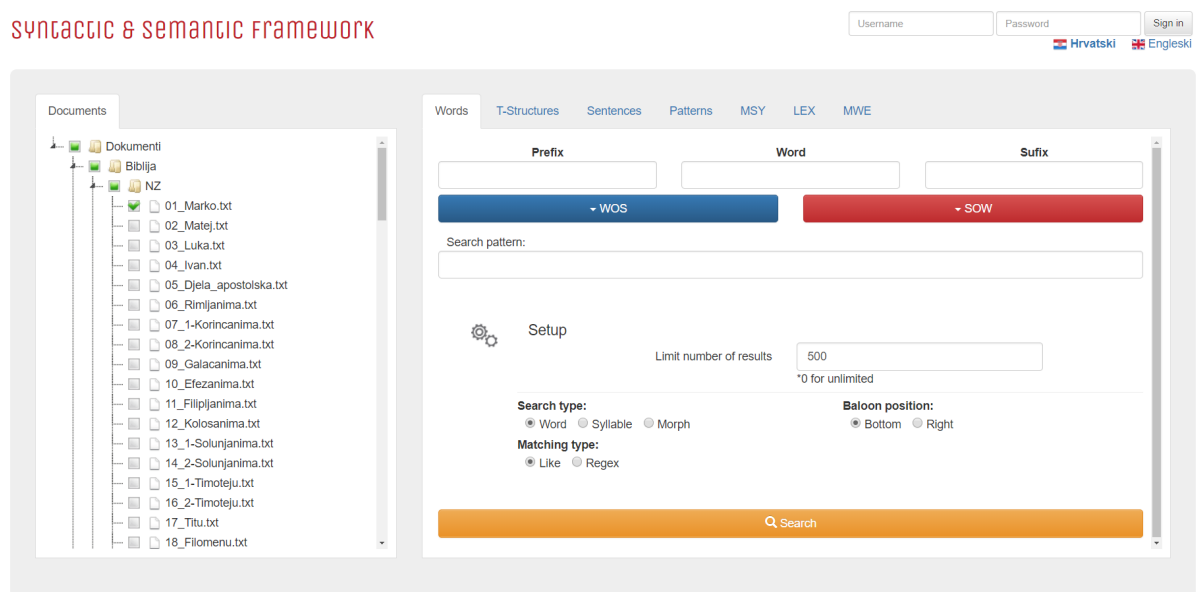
syntactic & semantic framework

Username Password Sign in

Hrvatski Engleski

Documents

Dokumenti
Biblija
NZ
01_Marko.txt
02_Matej.txt
03_Luka.txt
04_Ivan.txt
05_Djela_apostolska.txt
06_Rimljanima.txt
07_1-Korincanima.txt
08_2-Korincanima.txt
09_Galacanima.txt
10_Efezanima.txt
11_Filipljanima.txt
12_Kolosanima.txt
13_1-Solunjanima.txt
14_2-Solunjanima.txt
15_1-Timoteju.txt
16_2-Timoteju.txt
17_Titu.txt
18_Filomenu.txt

Words T-Structures Sentences Patterns MSY LEX MWE

Prefix Word Sufix

WOS SOW

Search pattern:

Setup

Limit number of results 500
*0 for unlimited

Search type:
Word Syllable Morph

Matching type:
Like Regex

Baloon position:
Bottom Right

Search